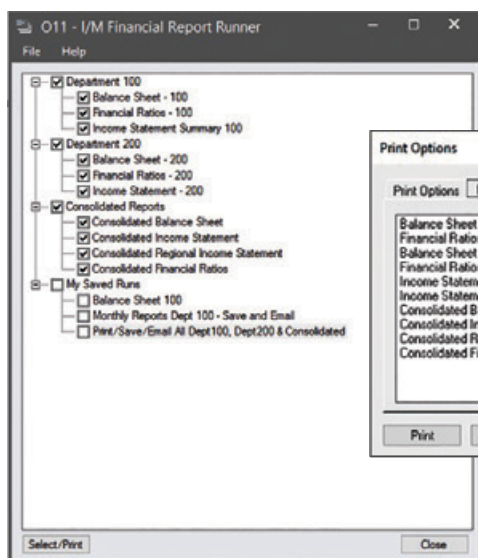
O11 - I/M Financial Report Runner

File Help

Department 100
Balance Sheet - 100
Financial Ratios - 100
Income Statement Summary 100
Department 200
Balance Sheet - 200
Financial Ratios - 200
Income Statement - 200
Consolidated Reports
Consolidated Balance Sheet
Consolidated Income Statement
Consolidated Regional Income Statement
Consolidated Financial Ratios
My Saved Runs
Balance Sheet 100
Monthly Reports Dept 100 - Save and Email
Print/Save/Email All Dept100, Dept200 & Consolidated

Print Options

Print Options

Balance Sheet
Financial Ratio
Balance Sheet
Financial Ratio
Income Statem
Income Statem
Consolidated B
Consolidated In
Consolidated R
Consolidated Fi

Print

Select/Print

Close